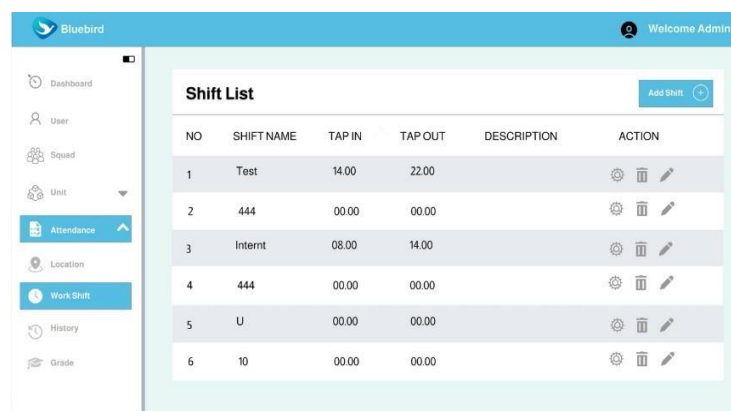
Bluebird

Welcome Admin

Dashboard
User
Squad
Unit
Attendance
Location
Work Shift
History
Grade

Shift List

Add Shift

| NO | SHIFT NAME | TAP IN | TAP OUT | DESCRIPTION | ACTION |
|---|---|---|---|---|---|
| 1 | Test | 14.00 | 22.00 | | |
| 2 | 444 | 00.00 | 00.00 | | |
| 3 | Internt | 08.00 | 14.00 | | |
| 4 | 444 | 00.00 | 00.00 | | |
| 5 | U | 00.00 | 00.00 | | |
| 6 | 10 | 00.00 | 00.00 | | |